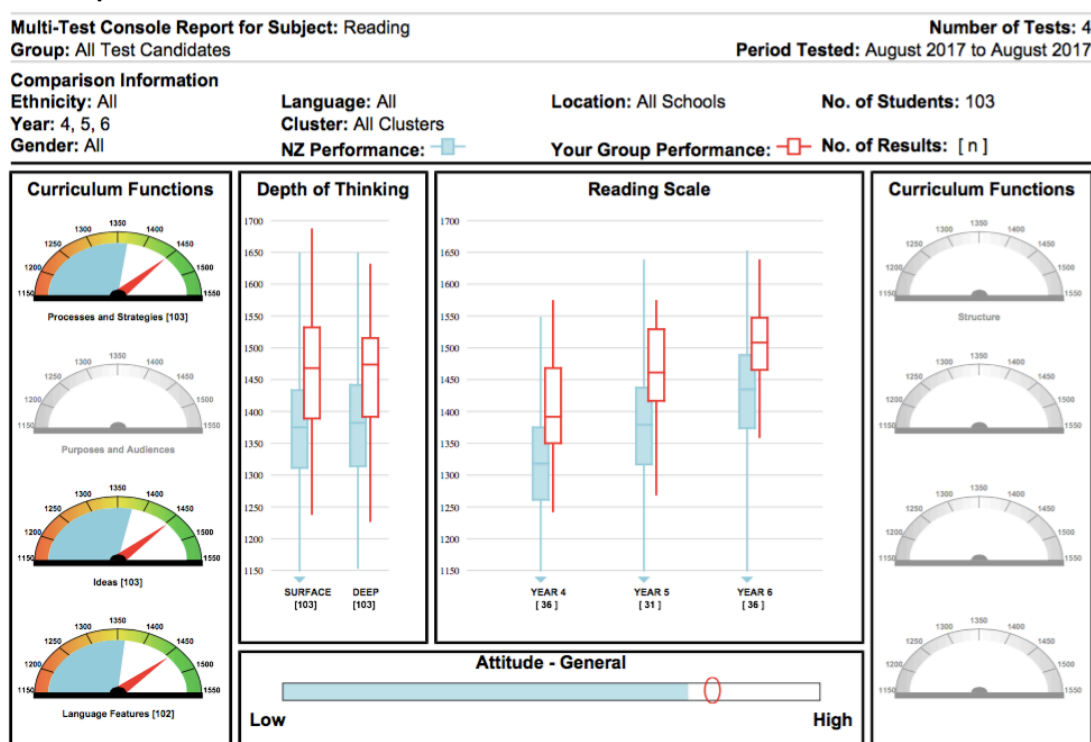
**Multi-Test Console Report for Subject:** Reading
**Group:** All Test Candidates

**Number of Tests:** 4
**Period Tested:** August 2017 to August 2017

**Comparison Information**
**Ethnicity:** All
**Year:** 4, 5, 6
**Gender:** All

**Language:** All
**Cluster:** All Clusters
**NZ Performance:**

**Location:** All Schools
**Your Group Performance:**

**No. of Students:** 103
**No. of Results:** [ n ]

**Curriculum Functions**

1150 1200 1250 1300 1350 1400 1450 1500 1550
Processes and Strategies [103]

1150 1200 1250 1300 1350 1400 1450 1500 1550
Purposes and Audiences

1150 1200 1250 1300 1350 1400 1450 1500 1550
Ideas [103]

1150 1200 1250 1300 1350 1400 1450 1500 1550
Language Features [102]

**Depth of Thinking**

1700 1650 1600 1550 1500 1450 1400 1350 1300 1250 1200 1150
SURFACE [103]
DEEP [103]

**Reading Scale**

1700 1650 1600 1550 1500 1450 1400 1350 1300 1250 1200 1150
YEAR 4 [ 36 ]
YEAR 5 [ 31 ]
YEAR 6 [ 36 ]

**Attitude - General**
Low
High

**Curriculum Functions**

1150 1200 1250 1300 1350 1400 1450 1500 1550
Structure

1150 1200 1250 1300 1350 1400 1450 1500 1550

1150 1200 1250 1300 1350 1400 1450 1500 1550

1150 1200 1250 1300 1350 1400 1450 1500 1550